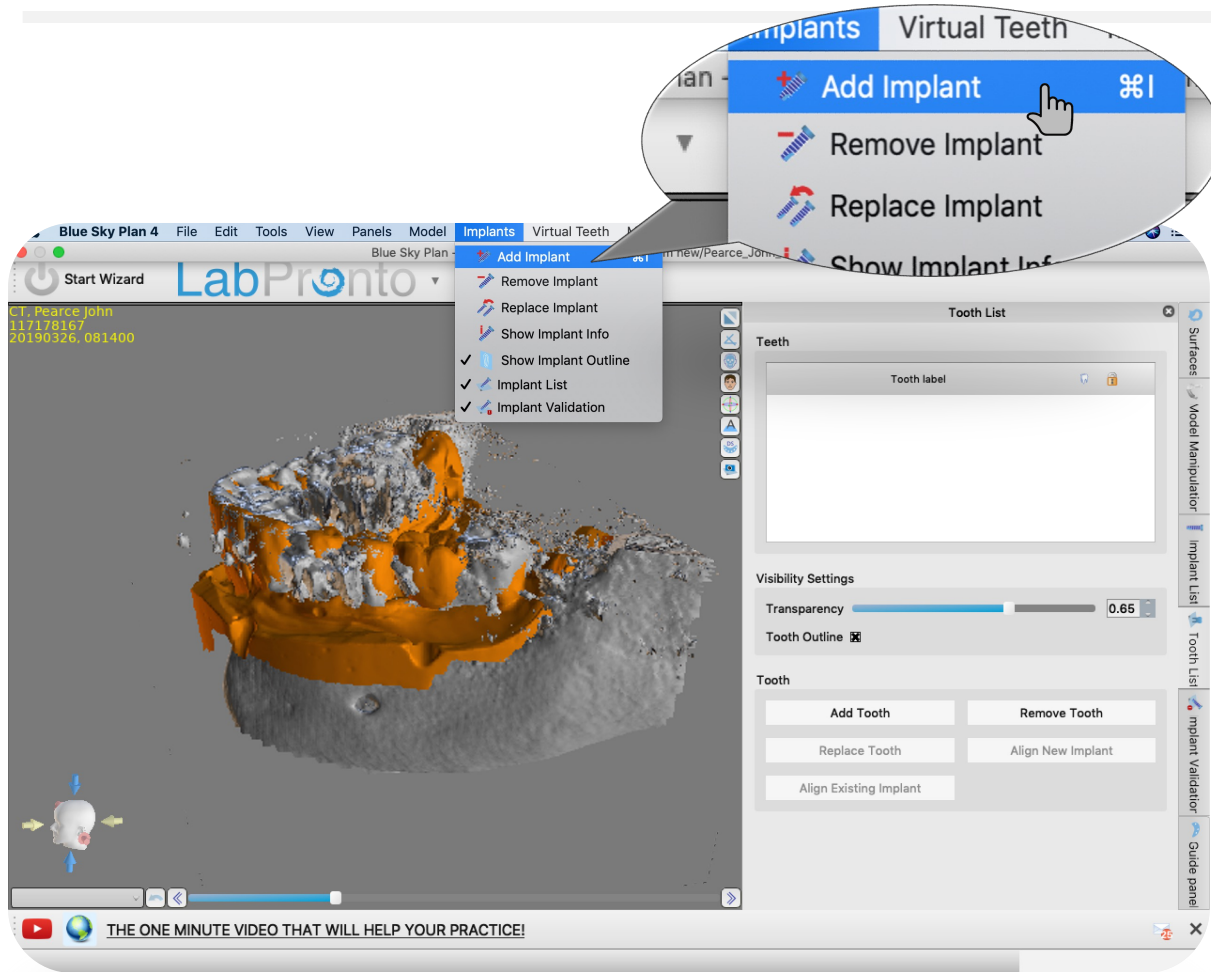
mplants Virtual Teeth

lan -

Add Implant ⌘I

Remove Implant

Replace Implant

Show Implant Inf

Blue Sky Plan 4 File Edit Tools View Panels Model Implants Virtual Teeth

Blue Sky Plan - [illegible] new/Pearce_John

Start Wizard

LabPronto

Add Implant ⌘I

Remove Implant

Replace Implant

Show Implant Info

✓ Show Implant Outline

✓ Implant List

✓ Implant Validation

CT, Pearce John
117178167
20190326, 081400

Tooth List

Teeth

Tooth label

Visibility Settings

Transparency 0.65

Tooth Outline

Tooth

Add Tooth

Remove Tooth

Replace Tooth

Align New Implant

Align Existing Implant

Surfaces

Model Manipulation

Implant List

Tooth List

mplant Validation

Guide panel

THE ONE MINUTE VIDEO THAT WILL HELP YOUR PRACTICE!